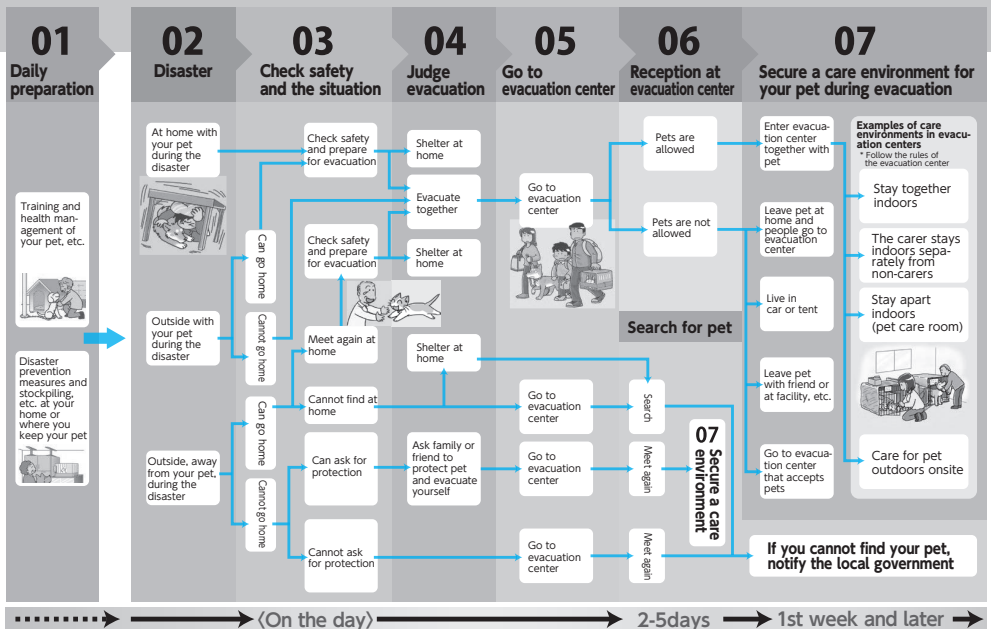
01
Daily preparation

02
Disaster

03
Check safety and the situation

04
Judge evacuation

05
Go to evacuation center

06
Reception at evacuation center

07
Secure a care environment for your pet during evacuation

Training and health management of your pet, etc.

Disaster prevention measures and stockpiling, etc. at your home or where you keep your pet

At home with your pet during the disaster

Outside with your pet during the disaster

Outside, away from your pet, during the disaster

Can go home

Cannot go home

Can go home

Cannot go home

Check safety and prepare for evacuation

Check safety and prepare for evacuation

Meet again at home

Cannot find at home

Can ask for protection

Cannot ask for protection

Shelter at home

Evacuate together

Shelter at home

Shelter at home

Ask family or friend to protect pet and evacuate yourself

Go to evacuation center

Go to evacuation center

Go to evacuation center

Go to evacuation center

Pets are allowed

Pets are not allowed

Search for pet

Search

Meet again

Meet again

07 Secure a care environment

Enter evacuation center together with pet

Leave pet at home and people go to evacuation center

Live in car or tent

Leave pet with friend or at facility, etc.

Go to evacuation center that accepts pets

Examples of care environments in evacuation centers
* Follow the rules of the evacuation center

Stay together indoors

The carer stays indoors separately from non-carers

Stay apart indoors (pet care room)

Care for pet outdoors onsite

If you cannot find your pet, notify the local government

〈On the day〉 2-5days 1st week and later